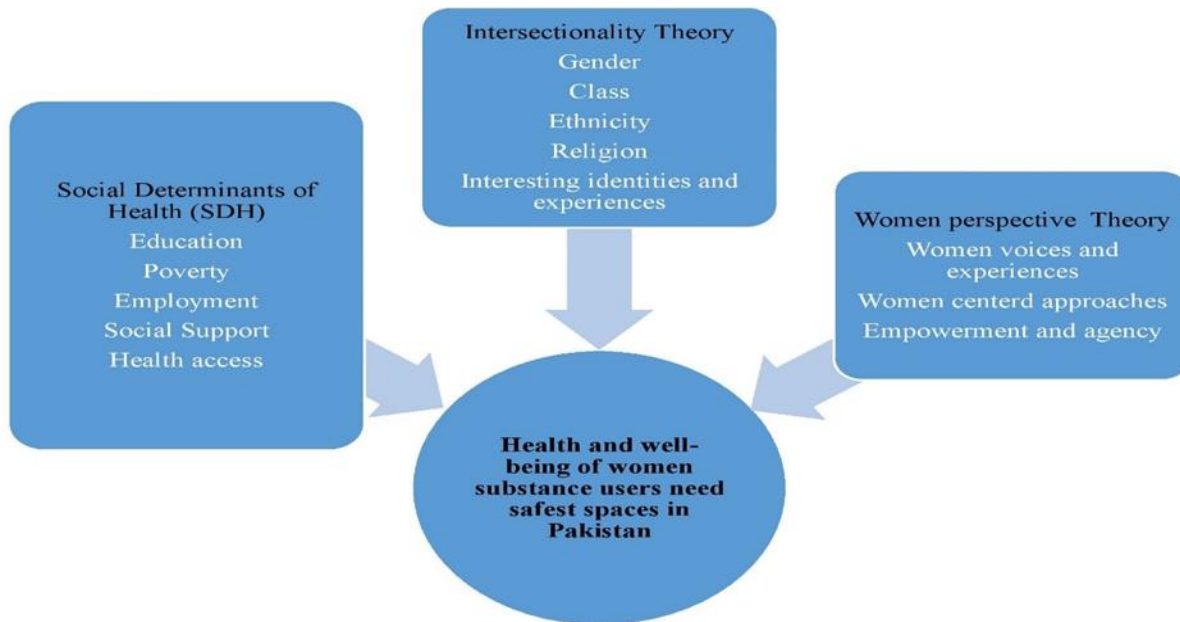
Intersectionality Theory
Gender
Class
Ethnicity
Religion
Interesting identities and experiences

Social Determinants of Health (SDH)
Education
Poverty
Employment
Social Support
Health access

Women perspective Theory
Women voices and experiences
Women centerd approaches
Empowerment and agency

Health and well-being of women substance users need safest spaces in Pakistan